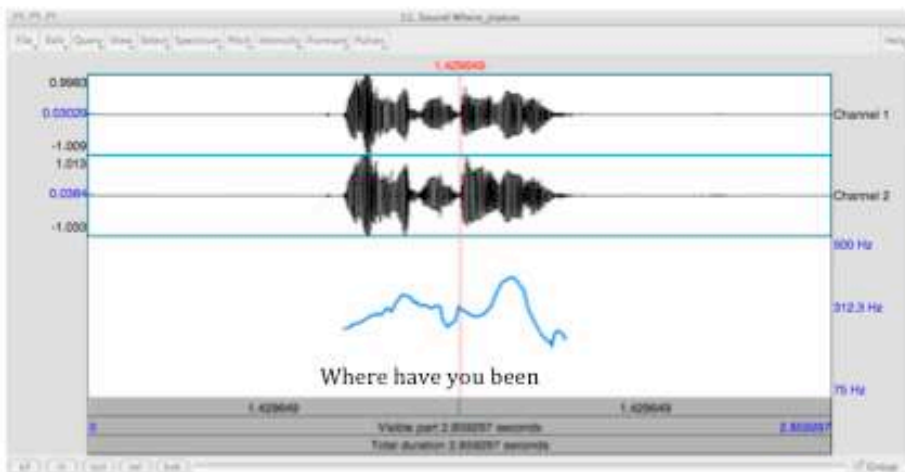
11. Sound Where_inpaus

File Edit Query View Select Spectrum Pitch Intensity Formant Pulses Help

1.429649

0.9983
0.03029
-1.009
1.013
0.0384
-1.000

Channel 1
Channel 2

500 Hz
312.3 Hz
75 Hz

Where have you been

1.429649 1.429649

0 Visible part 2.859297 seconds 2.859297

Total duration 2.859297 seconds

all in out sel bak Group